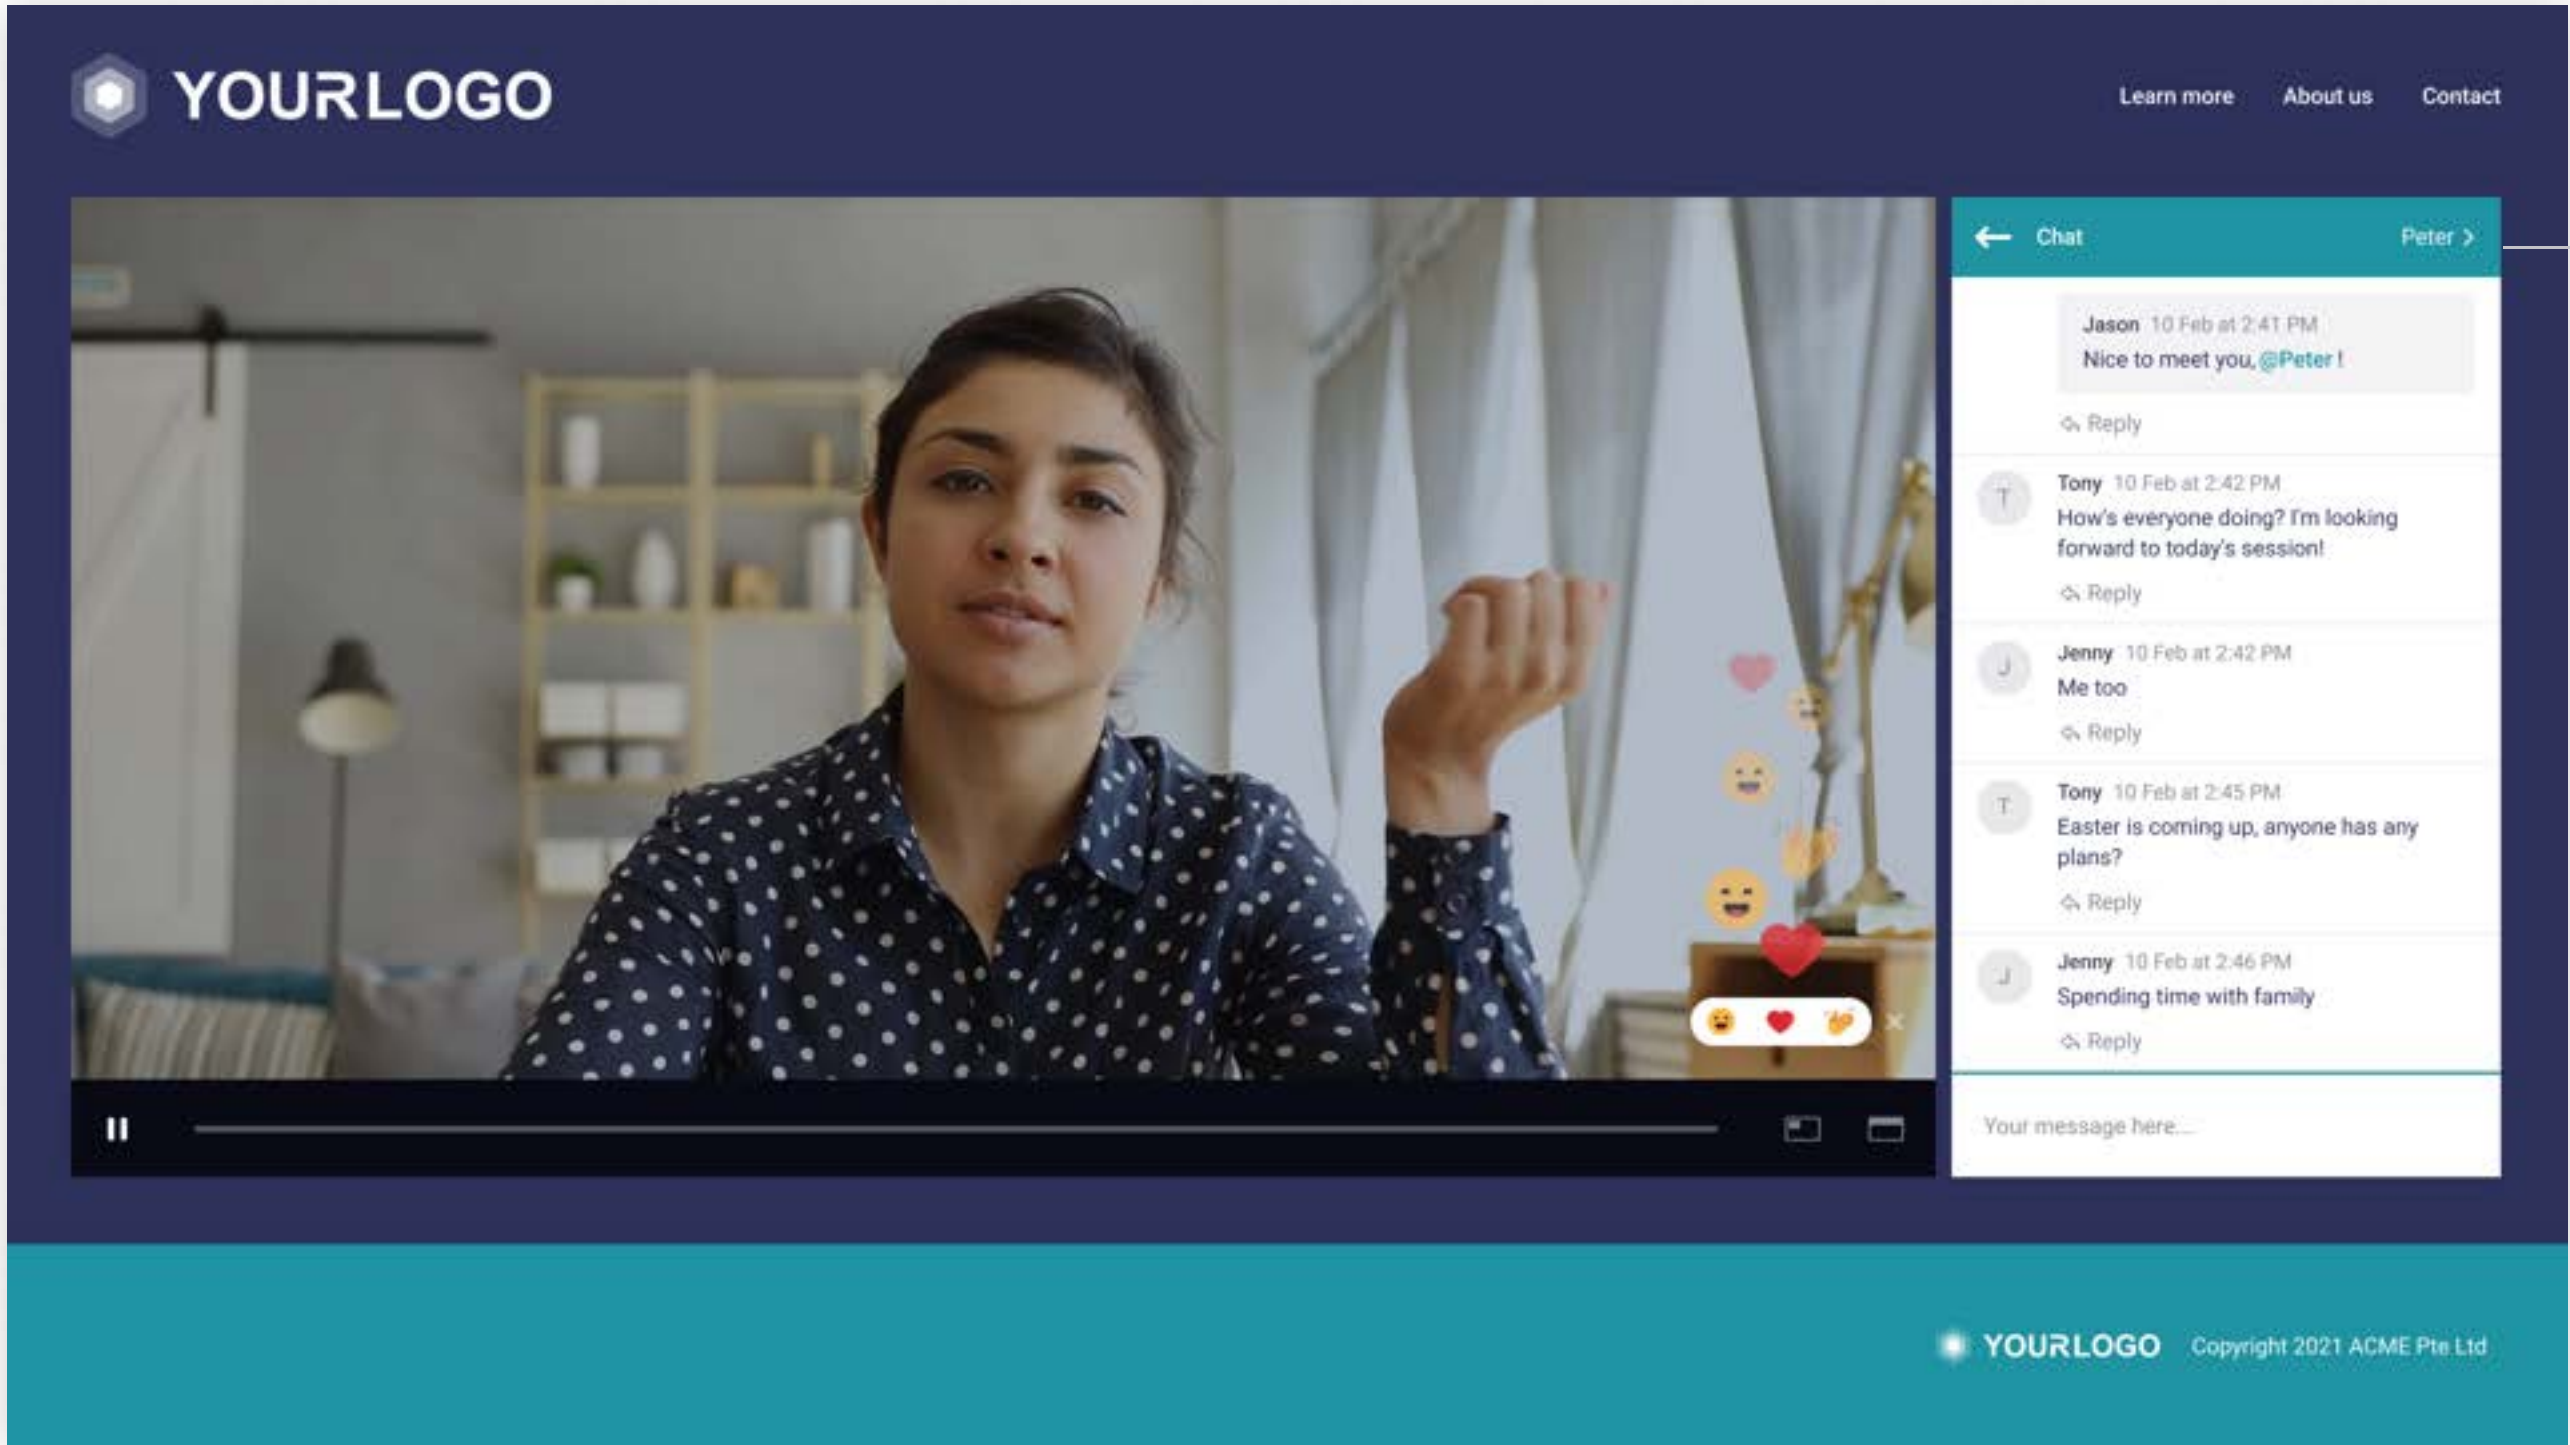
YOURLOGO

Learn more About us Contact

Chat Peter

Jason 10 Feb at 2:41 PM
Nice to meet you, @Peter !
Reply

T
Tony 10 Feb at 2:42 PM
How's everyone doing? I'm looking forward to today's session!
Reply

J
Jenny 10 Feb at 2:42 PM
Me too
Reply

T
Tony 10 Feb at 2:45 PM
Easter is coming up, anyone has any plans?
Reply

J
Jenny 10 Feb at 2:46 PM
Spending time with family
Reply

Your message here...

YOURLOGO Copyright 2021 ACME Pte Ltd